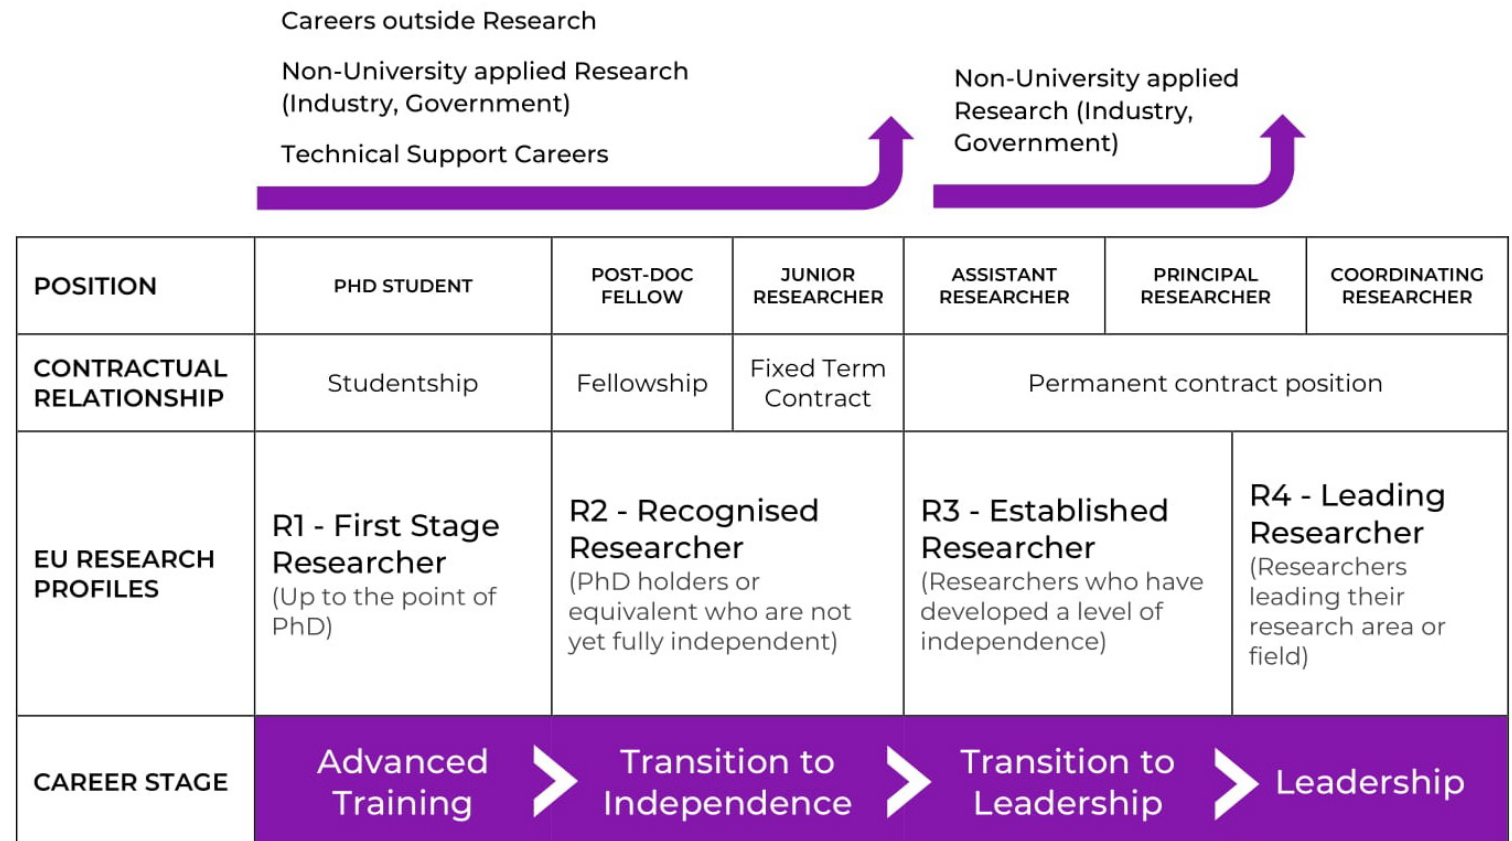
Careers outside Research

Non-University applied Research (Industry, Government)

Technical Support Careers

Non-University applied Research (Industry, Government)

| POSITION | PHD STUDENT | POST-DOC FELLOW | JUNIOR RESEARCHER | ASSISTANT RESEARCHER | PRINCIPAL RESEARCHER | COORDINATING RESEARCHER |
|---|---|---|---|---|---|---|
| CONTRACTUAL RELATIONSHIP | Studentship | Fellowship | Fixed Term Contract | Permanent contract position | | |
| EU RESEARCH PROFILES | R1 - First Stage Researcher (Up to the point of PhD) | R2 - Recognised Researcher (PhD holders or equivalent who are not yet fully independent) | | R3 - Established Researcher (Researchers who have developed a level of independence) | | R4 - Leading Researcher (Researchers leading their research area or field) |
| CAREER STAGE | Advanced Training | Transition to Independence | | Transition to Leadership | | Leadership |